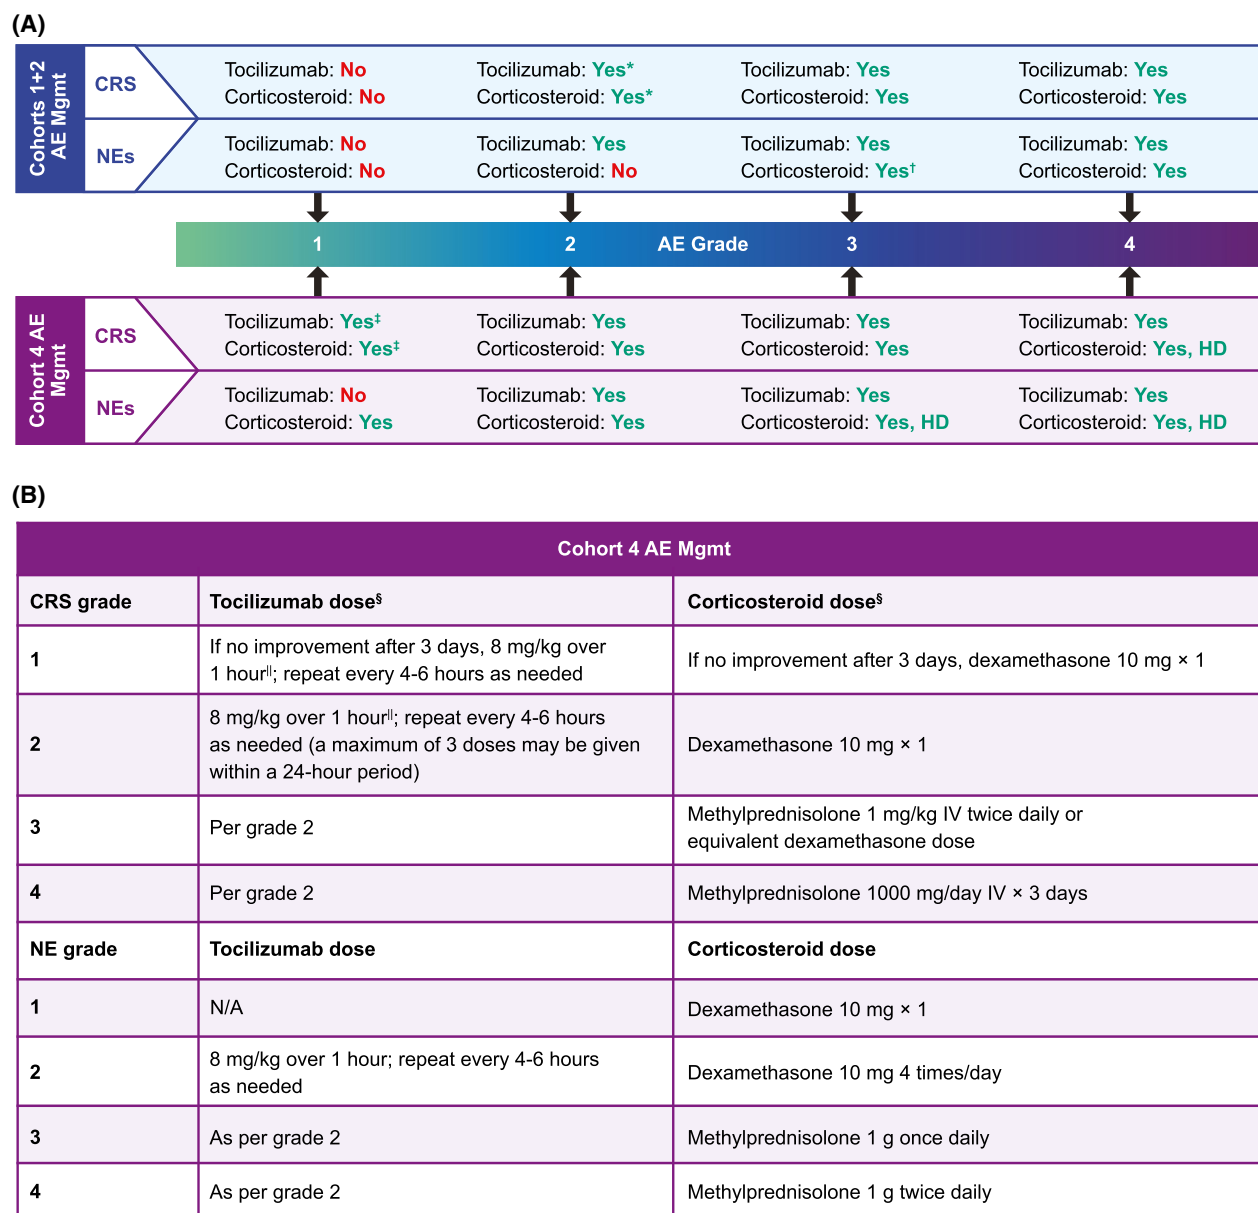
(A)

Cohorts 1+2 AE Mgmt

CRS

Tocilizumab: No
Corticosteroid: No

Tocilizumab: Yes*
Corticosteroid: Yes*

Tocilizumab: Yes
Corticosteroid: Yes

Tocilizumab: Yes
Corticosteroid: Yes

NEs

Tocilizumab: No
Corticosteroid: No

Tocilizumab: Yes
Corticosteroid: No

Tocilizumab: Yes
Corticosteroid: Yes$^{\dagger}$

Tocilizumab: Yes
Corticosteroid: Yes

1 2 AE Grade 3 4

Cohort 4 AE Mgmt

CRS

Tocilizumab: Yes$^{\ddagger}$
Corticosteroid: Yes$^{\ddagger}$

Tocilizumab: Yes
Corticosteroid: Yes

Tocilizumab: Yes
Corticosteroid: Yes

Tocilizumab: Yes
Corticosteroid: Yes, HD

NEs

Tocilizumab: No
Corticosteroid: Yes

Tocilizumab: Yes
Corticosteroid: Yes

Tocilizumab: Yes
Corticosteroid: Yes, HD

Tocilizumab: Yes
Corticosteroid: Yes, HD

(B)

Cohort 4 AE Mgmt

| CRS grade | Tocilizumab dose$^{\S}$ | Corticosteroid dose$^{\S}$ |
|---|---|---|
| 1 | If no improvement after 3 days, 8 mg/kg over 1 hour$^{\|}$; repeat every 4-6 hours as needed | If no improvement after 3 days, dexamethasone 10 mg × 1 |
| 2 | 8 mg/kg over 1 hour$^{\|}$; repeat every 4-6 hours as needed (a maximum of 3 doses may be given within a 24-hour period) | Dexamethasone 10 mg × 1 |
| 3 | Per grade 2 | Methylprednisolone 1 mg/kg IV twice daily or equivalent dexamethasone dose |
| 4 | Per grade 2 | Methylprednisolone 1000 mg/day IV × 3 days |
| NE grade | Tocilizumab dose | Corticosteroid dose |
| 1 | N/A | Dexamethasone 10 mg × 1 |
| 2 | 8 mg/kg over 1 hour; repeat every 4-6 hours as needed | Dexamethasone 10 mg 4 times/day |
| 3 | As per grade 2 | Methylprednisolone 1 g once daily |
| 4 | As per grade 2 | Methylprednisolone 1 g twice daily |